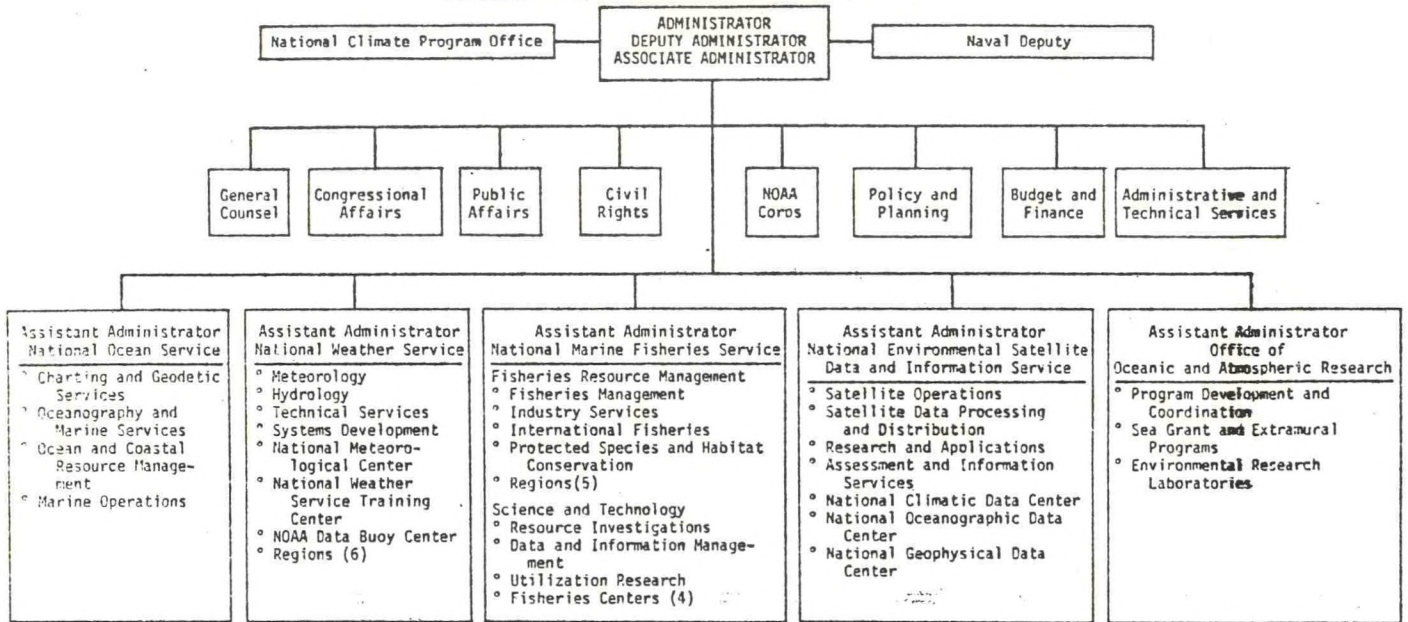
ADMINISTRATOR
DEPUTY ADMINISTRATOR
ASSOCIATE ADMINISTRATOR

National Climate Program Office

Naval Deputy

General Counsel

Congressional Affairs

Public Affairs

Civil Rights

NOAA Corps

Policy and Planning

Budget and Finance

Administrative and Technical Services

Assistant Administrator
National Ocean Service
° Charting and Geodetic Services
° Oceanography and Marine Services
° Ocean and Coastal Resource Management
° Marine Operations

Assistant Administrator
National Weather Service
° Meteorology
° Hydrology
° Technical Services
° Systems Development
° National Meteorological Center
° National Weather Service Training Center
° NOAA Data Buoy Center
° Regions (6)

Assistant Administrator
National Marine Fisheries Service
Fisheries Resource Management
° Fisheries Management
° Industry Services
° International Fisheries
° Protected Species and Habitat Conservation
° Regions(5)
Science and Technology
° Resource Investigations
° Data and Information Management
° Utilization Research
° Fisheries Centers (4)

Assistant Administrator
National Environmental Satellite Data and Information Service
° Satellite Operations
° Satellite Data Processing and Distribution
° Research and Applications
° Assessment and Information Services
° National Climatic Data Center
° National Oceanographic Data Center
° National Geophysical Data Center

Assistant Administrator
Office of
Oceanic and Atmospheric Research
° Program Development and Coordination
° Sea Grant and Extramural Programs
° Environmental Research Laboratories